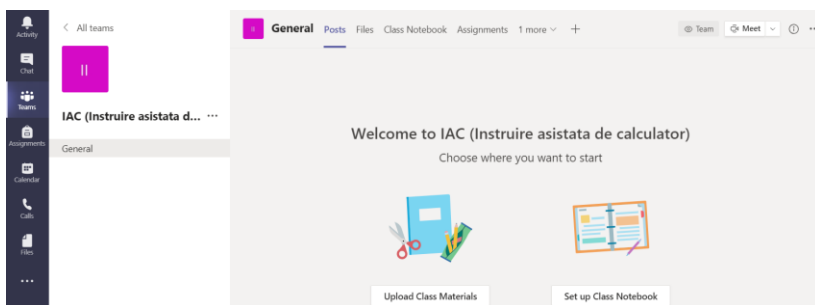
Activity
Chat
Teams
Assignments
Calendar
Calls
Files
...

< All teams

II

IAC (Instruire asistata d... ···

General

I General Posts Files Class Notebook Assignments 1 more ∨ +

Team Meet ∨ ⓘ ···

Welcome to IAC (Instruire asistata de calculator)

Choose where you want to start

Upload Class Materials

Set up Class Notebook